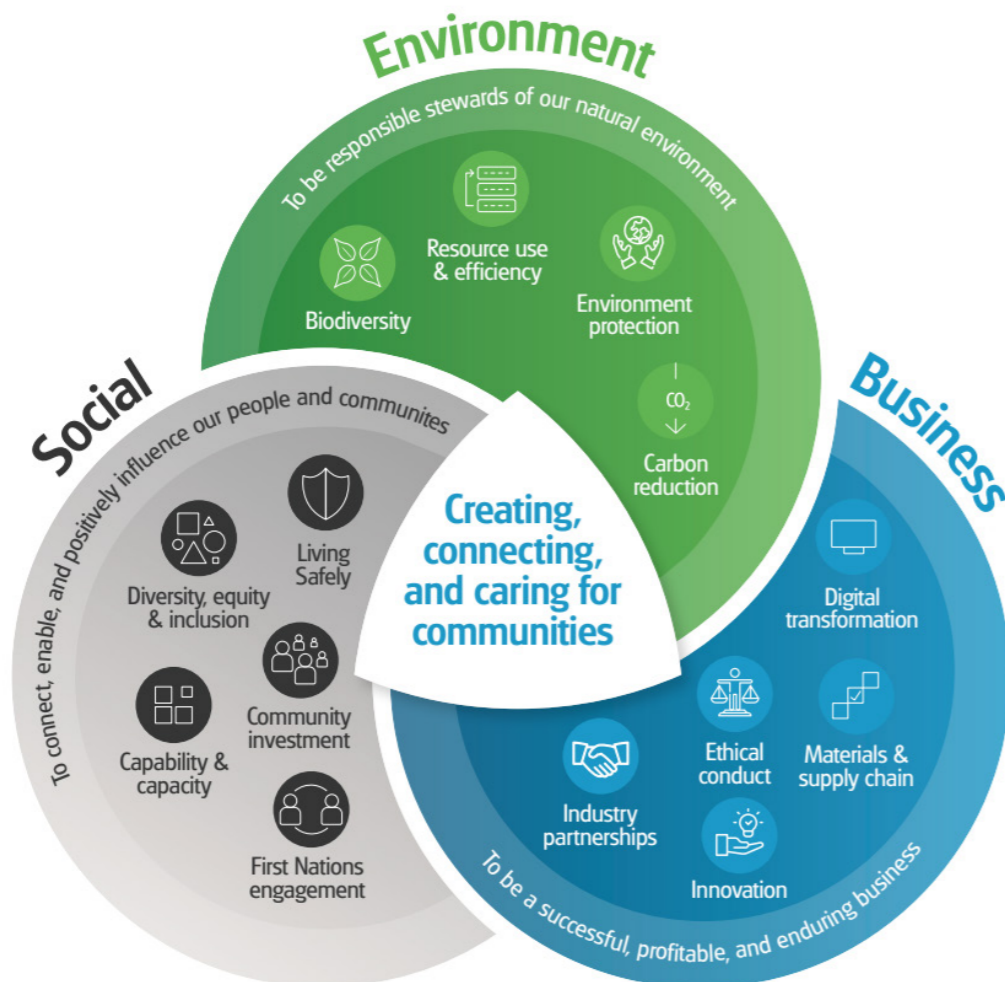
Environment

To be responsible stewards of our natural environment

Biodiversity

Resource use & efficiency

Environment protection

$CO_2$

Carbon reduction

Social

To connect, enable, and positively influence our people and communites

Diversity, equity & inclusion

Living Safely

Community investment

Capability & capacity

First Nations engagement

Creating, connecting, and caring for communities

Business

Digital transformation

Ethical conduct

Materials & supply chain

Industry partnerships

Innovation

To be a successful, profitable, and enduring business